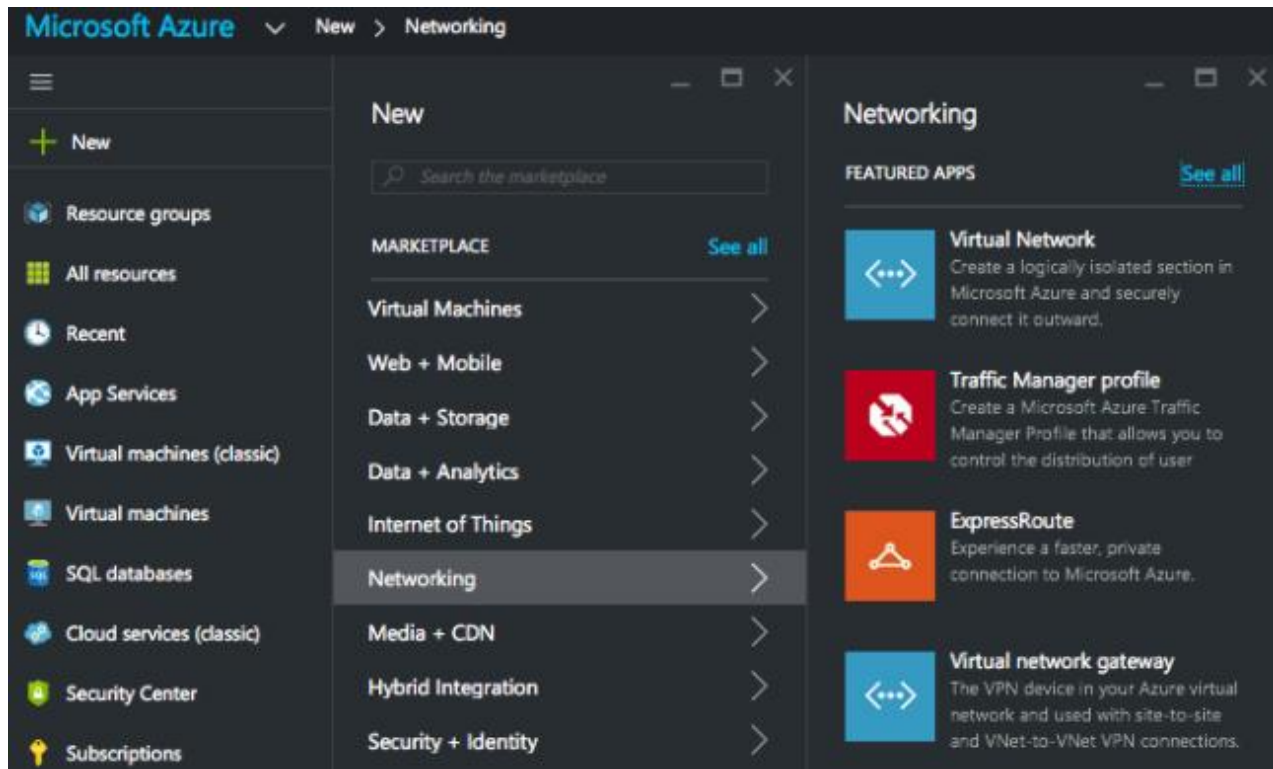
Microsoft Azure New > Networking

New

Resource groups

All resources

Recent

App Services

Virtual machines (classic)

Virtual machines

SQL databases

Cloud services (classic)

Security Center

Subscriptions

New

Search the marketplace

MARKETPLACE See all

Virtual Machines

Web + Mobile

Data + Storage

Data + Analytics

Internet of Things

Networking

Media + CDN

Hybrid Integration

Security + Identity

Networking

FEATURED APPS See all

Virtual Network
Create a logically isolated section in Microsoft Azure and securely connect it outward.

Traffic Manager profile
Create a Microsoft Azure Traffic Manager Profile that allows you to control the distribution of user

ExpressRoute
Experience a faster, private connection to Microsoft Azure.

Virtual network gateway
The VPN device in your Azure virtual network and used with site-to-site and VNet-to-VNet VPN connections.